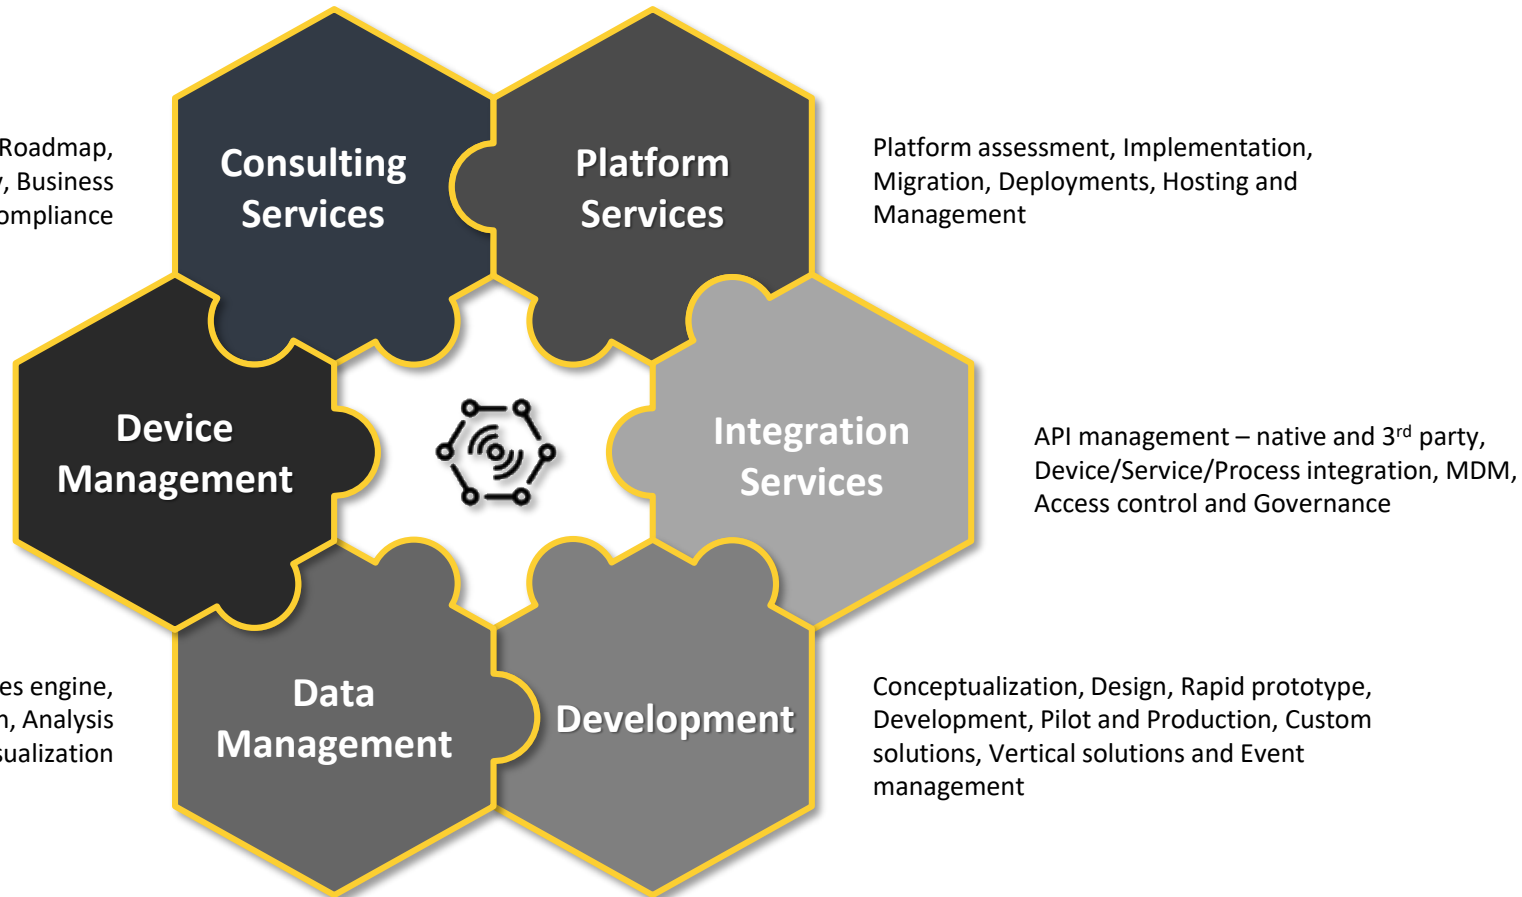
Roadmap, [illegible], Business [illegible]ompliance

Consulting Services

Platform Services

Platform assessment, Implementation, Migration, Deployments, Hosting and Management

Device Management

Integration Services

API management – native and 3$^{rd}$ party, Device/Service/Process integration, MDM, Access control and Governance

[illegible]es engine, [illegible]n, Analysis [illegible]sualization

Data Management

Development

Conceptualization, Design, Rapid prototype, Development, Pilot and Production, Custom solutions, Vertical solutions and Event management